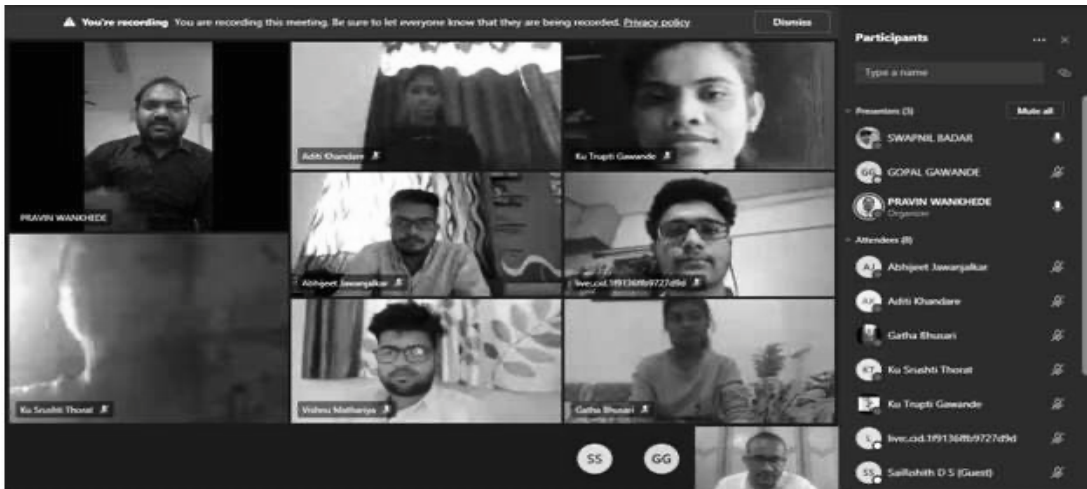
You're recording You are recording this meeting. Be sure to let everyone know that they are being recorded. Privacy policy

Dismiss

PRAVIN WANKHEDE

Aditi Khandare

Ku Trupti Gawande

Abhijeet Jawanjalkar

live.cid.1f9136ffb9727d9d

Ku Srushti Thorat

Vishnu Mathariya

Gatha Bhusari

SS

GG

Participants

Type a name

Presenters (3)

Mute all

SWAPNIL BADAR

GOPAL GAWANDE

PRAVIN WANKHEDE
Organizer

Attendees (8)

Abhijeet Jawanjalkar

Aditi Khandare

Gatha Bhusari

Ku Srushti Thorat

Ku Trupti Gawande

live.cid.1f9136ffb9727d9d

Saiilshith D.S (Guest)